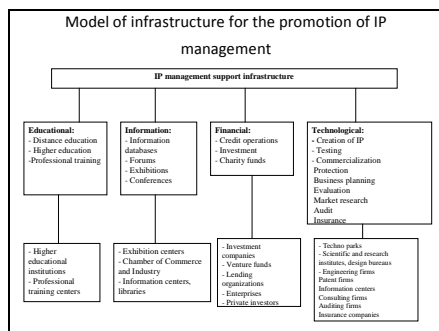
Model of infrastructure for the promotion of IP management

IP management support infrastructure

Educational:
- Distance education
- Higher education
-Professional training

Information:
- Information databases
- Forums
- Exhibitions
- Conferences

Financial:
- Credit operations
- Investment
- Charity funds

Technological:
- Creation of IP
- Testing
- Commercialization
Protection
Business planning
Evaluation
Market research
Audit
Insurance

- Higher educational institutions
- Professional training centers

- Exhibition centers
- Chamber of Commerce and Industry
- Information centers, libraries

- Investment companies
- Venture funds
- Lending organizations
- Enterprises
- Private investors

- Techno parks
- Scientific and research institutes, design bureaus
- Engineering firms
Patent firms
Information centers
Consulting firms
Auditing firms
Insurance companies